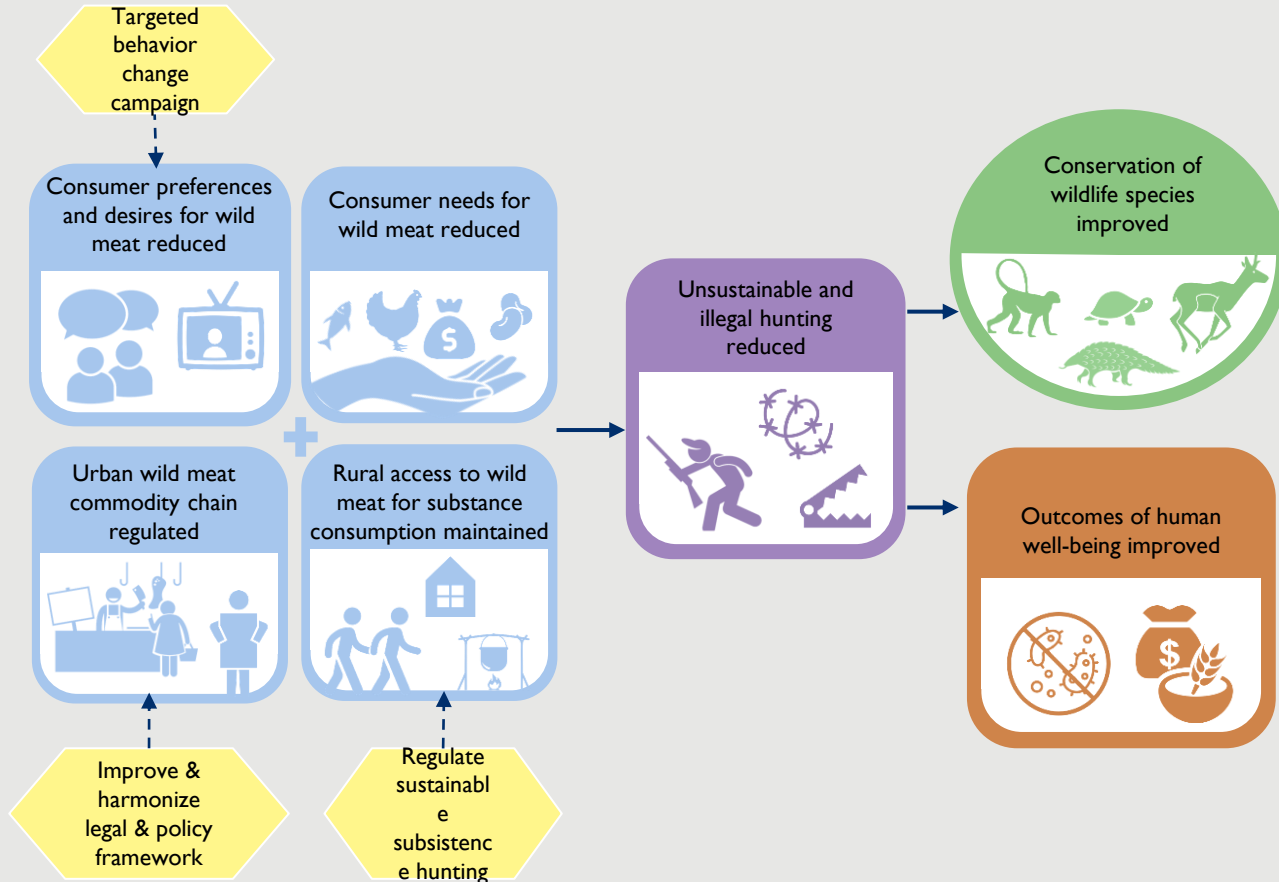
Targeted behavior change campaign

Consumer preferences and desires for wild meat reduced

Consumer needs for wild meat reduced

Urban wild meat commodity chain regulated

Rural access to wild meat for substance consumption maintained

Improve & harmonize legal & policy framework

Regulate sustainabl e subsistenc e hunting

Unsustainable and illegal hunting reduced

Conservation of wildlife species improved

Outcomes of human well-being improved